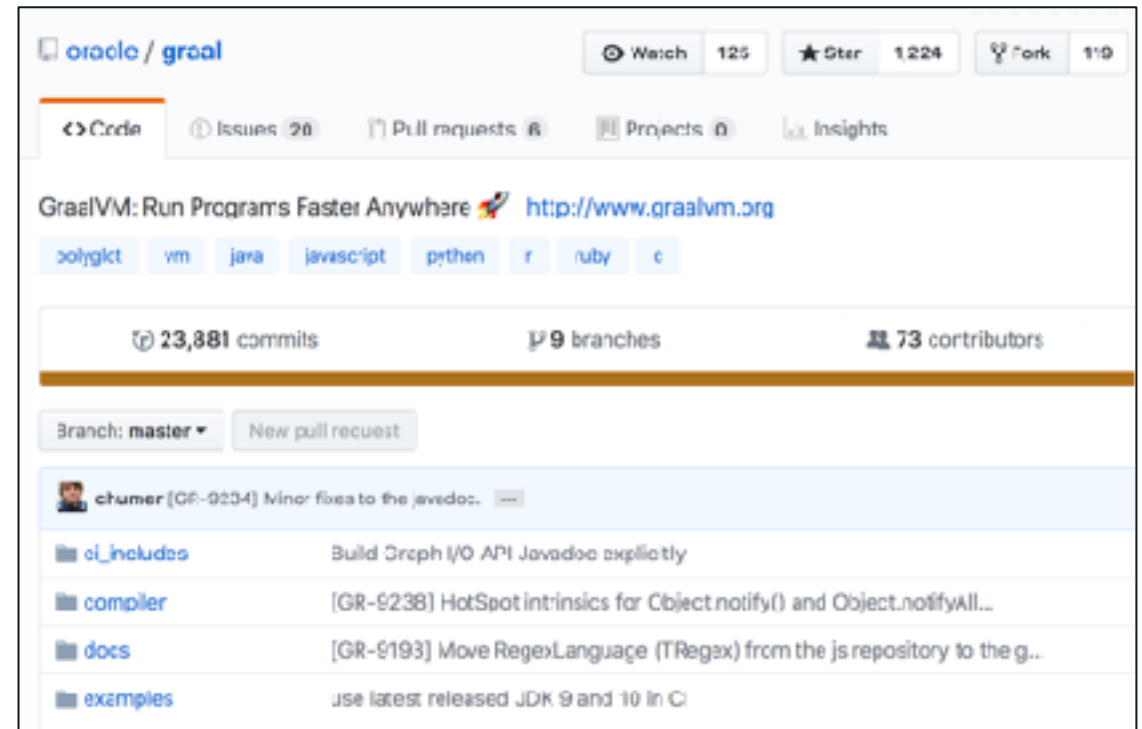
oracle / graal

Watch 125 Star 1,224 Fork 119

<> Code Issues 20 Pull requests 6 Projects 0 Insights

GraalVM: Run Programs Faster Anywhere 🚀 http://www.graalvm.org

polyglot vm java javascript python r ruby c

23,881 commits 9 branches 73 contributors

Branch: master ▾ New pull request

chumer [GR-9234] Minor fixes to the javadoc. ...

ci_includes Build Graph I/O API Javadoc explicitly

compiler [GR-9238] HotSpot intrinsics for Object.notify() and Object.notifyAll...

docs [GR-9193] Move RegexLanguage (TRegex) from the js repository to the g...

examples use latest released JDK 9 and 10 in CI